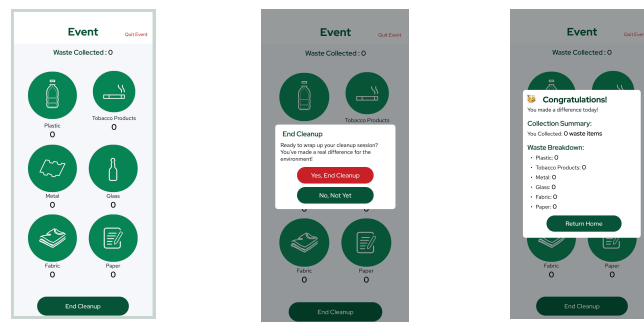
Event
Quit Event
Waste Collected : 0

Plastic
0

Tobacco Products
0

Metal
0

Glass
0

Fabric
0

Paper
0

End Cleanup

Event
Waste Collected : 0

Tobacco Products

End Cleanup
Ready to wrap up your cleanup session? You've made a real difference for the environment!
Yes, End Cleanup
No, Not Yet

Fabric
0

Paper
0

End Cleanup

Event
Quit Event
Waste Collected : 0

Congratulations!
You made a difference today!
Collection Summary:
You Collected: 0 waste items
Waste Breakdown:
• Plastic: 0
• Tobacco Products: 0
• Metal: 0
• Glass: 0
• Fabric: 0
• Paper: 0
Return Home

Fabric
0

Paper
0

End Cleanup